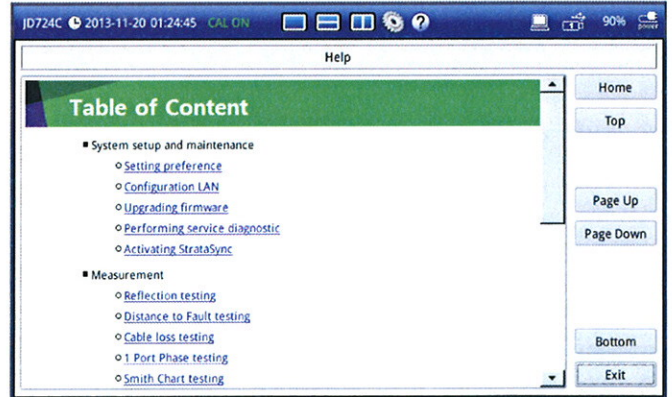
JD724C 2013-11-20 01:24:45 CAL ON 90% power

Help

Table of Content

■ System setup and maintenance
○ Setting preference
○ Configuration LAN
○ Upgrading firmware
○ Performing service diagnostic
○ Activating StrataSync

■ Measurement
○ Reflection testing
○ Distance to Fault testing
○ Cable loss testing
○ 1 Port Phase testing
○ Smith Chart testing

Home
Top
Page Up
Page Down
Bottom
Exit